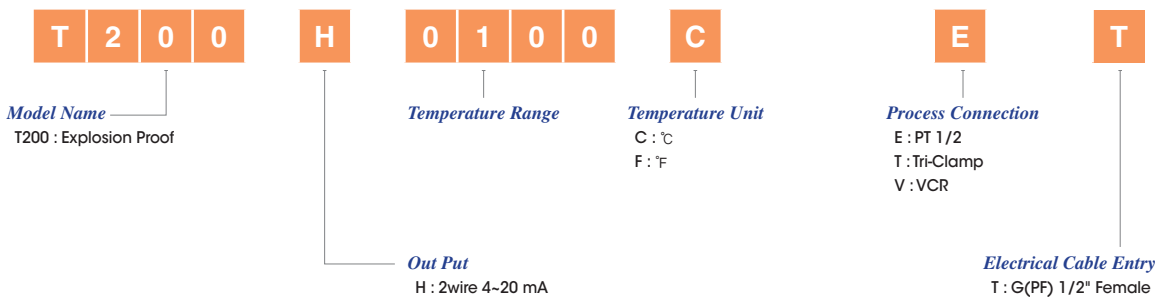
T 2 0 0 H 0 1 0 0 C E T

Model Name
T200 : Explosion Proof

Temperature Range

Temperature Unit
C : ℃
F : ℉

Process Connection
E : PT 1/2
T : Tri-Clamp
V : VCR

Out Put
H : 2wire 4~20 mA

Electrical Cable Entry
T : G(PF) 1/2" Female